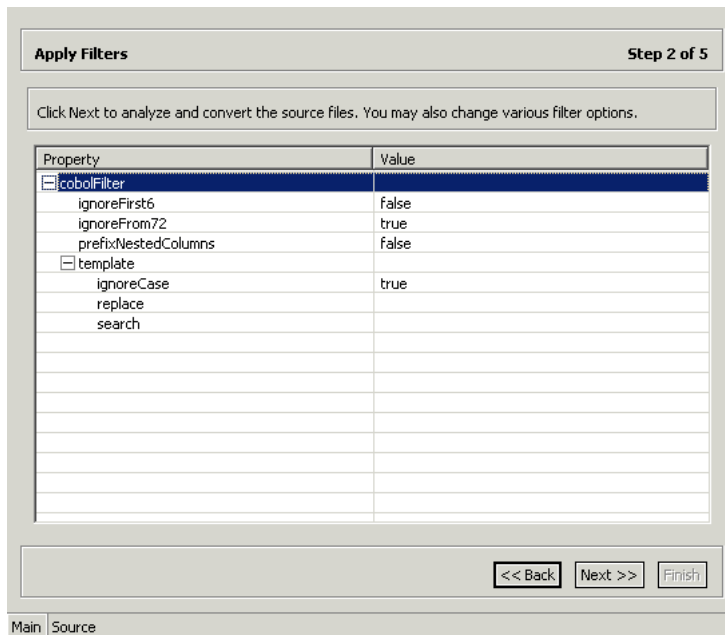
Apply Filters

Step 2 of 5

Click Next to analyze and convert the source files. You may also change various filter options.

| Property | Value |
|---|---|
| cobolFilter | |
| ignoreFirst6 | false |
| ignoreFrom72 | true |
| prefixNestedColumns | false |
| template | |
| ignoreCase | true |
| replace | |
| search | |

<< Back  Next >>  Finish

Main  Source